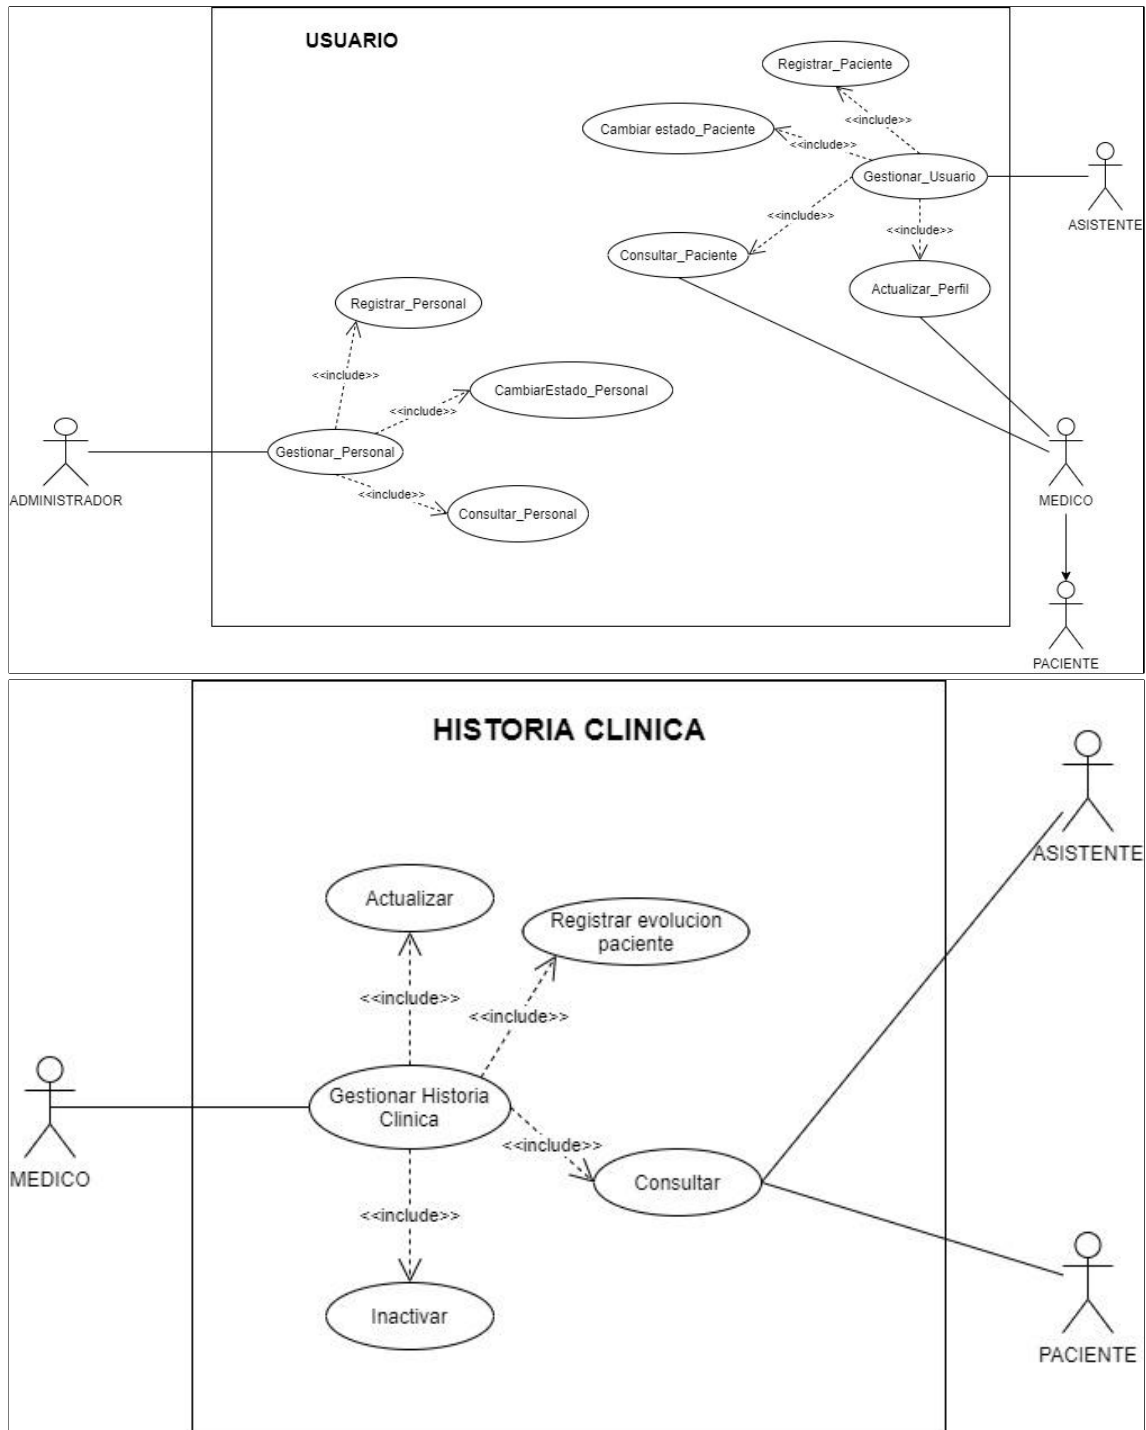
USUARIO

Registrar_Paciente

<<include>>

Cambiar estado_Paciente

<<include>>

Gestionar_Usuario

ASISTENTE

<<include>>

<<include>>

Consultar_Paciente

Actualizar_Perfil

Registrar_Personal

<<include>>

CambiarEstado_Personal

<<include>>

ADMINISTRADOR

Gestionar_Personal

MEDICO

<<include>>

Consultar_Personal

PACIENTE

HISTORIA CLINICA

ASISTENTE

Actualizar

Registrar evolucion paciente

<<include>>

<<include>>

MEDICO

Gestionar Historia Clinica

<<include>>

Consultar

<<include>>

Inactivar

PACIENTE